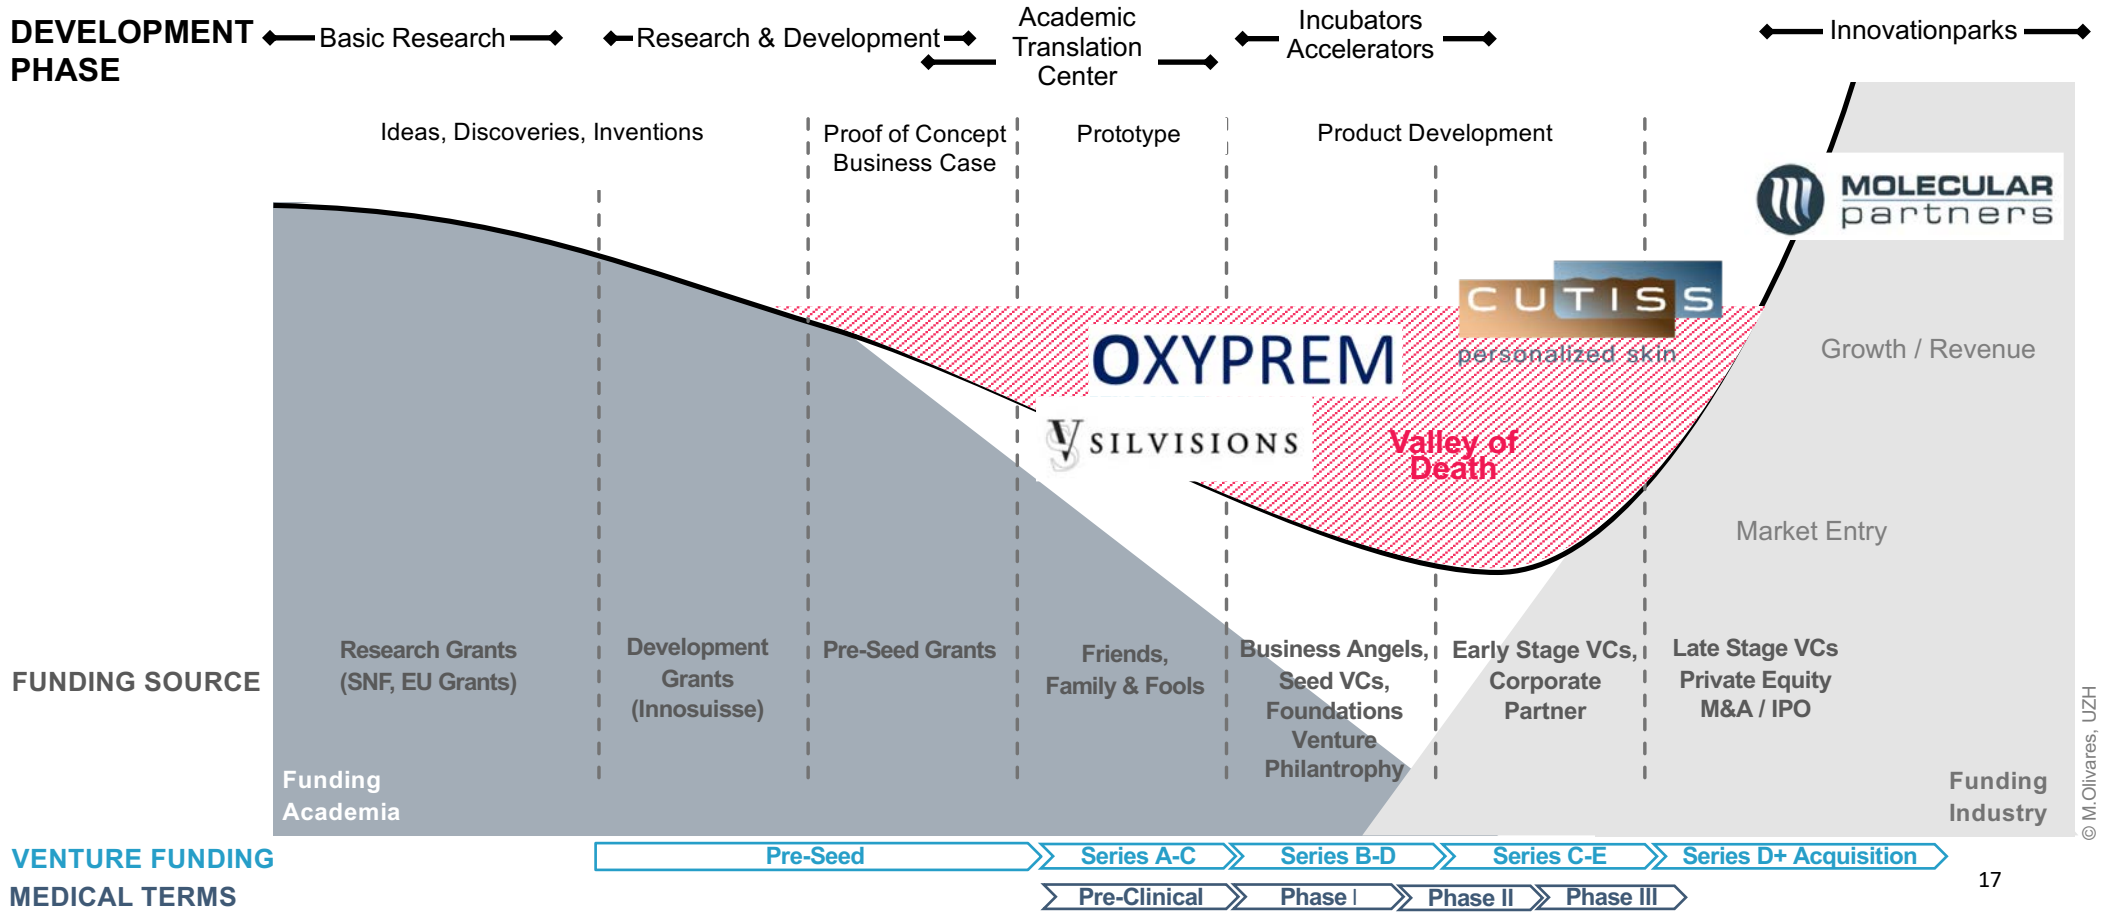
DEVELOPMENT PHASE

Basic Research

Research & Development

Academic Translation Center

Incubators Accelerators

Innovationparks

Ideas, Discoveries, Inventions

Proof of Concept Business Case

Prototype

Product Development

MOLECULAR partners

CUTISS

personalized skin

OXYPREM

SILVISIONS

Valley of Death

Growth / Revenue

Market Entry

FUNDING SOURCE

Research Grants (SNF, EU Grants)

Development Grants (Innosuisse)

Pre-Seed Grants

Friends, Family & Fools

Business Angels, Seed VCs, Foundations Venture Philanthropy

Early Stage VCs, Corporate Partner

Late Stage VCs Private Equity M&A / IPO

Funding Academia

Funding Industry

© M.Olivares, UZH

VENTURE FUNDING

Pre-Seed

Series A-C

Series B-D

Series C-E

Series D+ Acquisition

MEDICAL TERMS

Pre-Clinical

Phase I

Phase II

Phase III

17